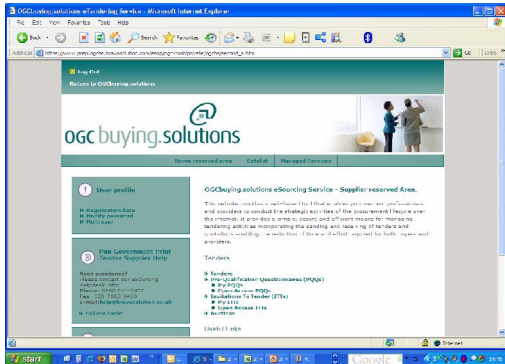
OGCbuying.solutions eTendering Service - Microsoft Internet Explorer

File Edit View Favorites Tools Help

Back Search Favorites

Address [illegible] Go Links

Log Out
Return to OGCbuying.solutions

OGC buying.solutions

Home reserved area | Catalist | Managed Services

User profile

Registration data
Modify password
My user

Pan Government Print Tender Supplier Help

Need assistance?
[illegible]

OGCbuying.solutions eSourcing Service - Supplier reserved Area.

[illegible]

Tenders

Tenders
Pre-Qualification Questionnaires (PQQs)
My PQQs
Open Access PQQs
Invitations To Tender (ITTs)
My ITTs
Open Access ITTs
Auctions

Useful Links

Internet

Start